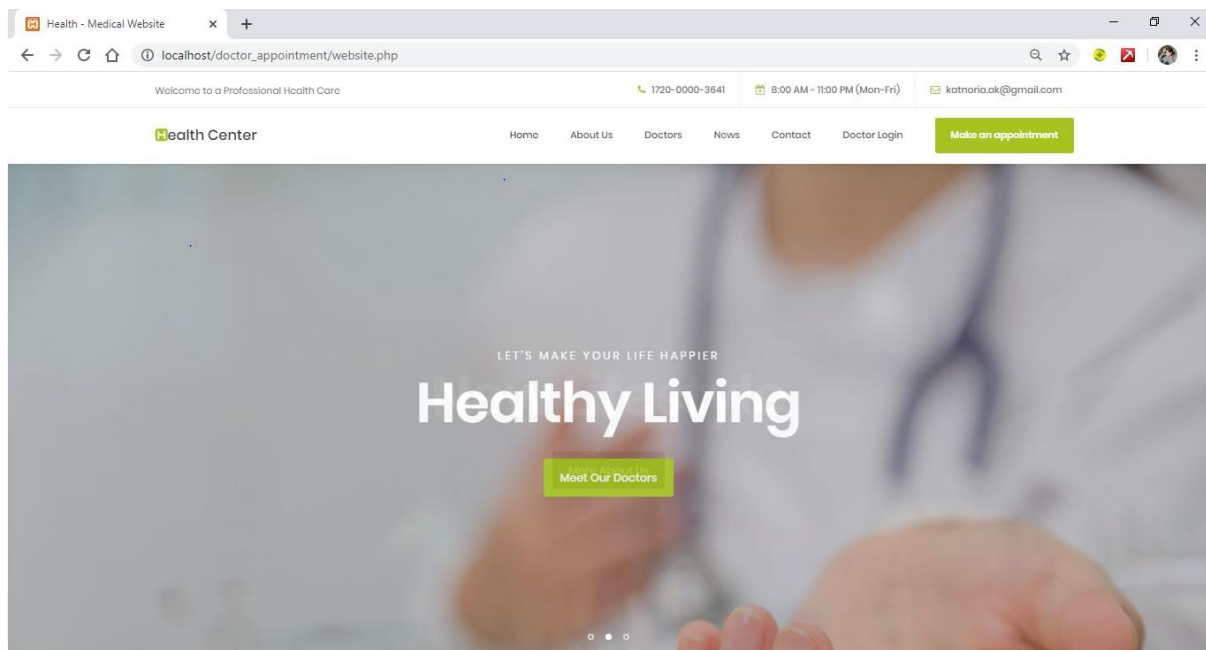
Health - Medical Website

localhost/doctor_appointment/website.php

Welcome to a Professional Health Care

1720-0000-3641

8:00 AM - 11:00 PM (Mon-Fri)

katnoria.ak@gmail.com

Health Center

Home About Us Doctors News Contact Doctor Login

Make an appointment

LET'S MAKE YOUR LIFE HAPPIER

Healthy Living

Meet Our Doctors